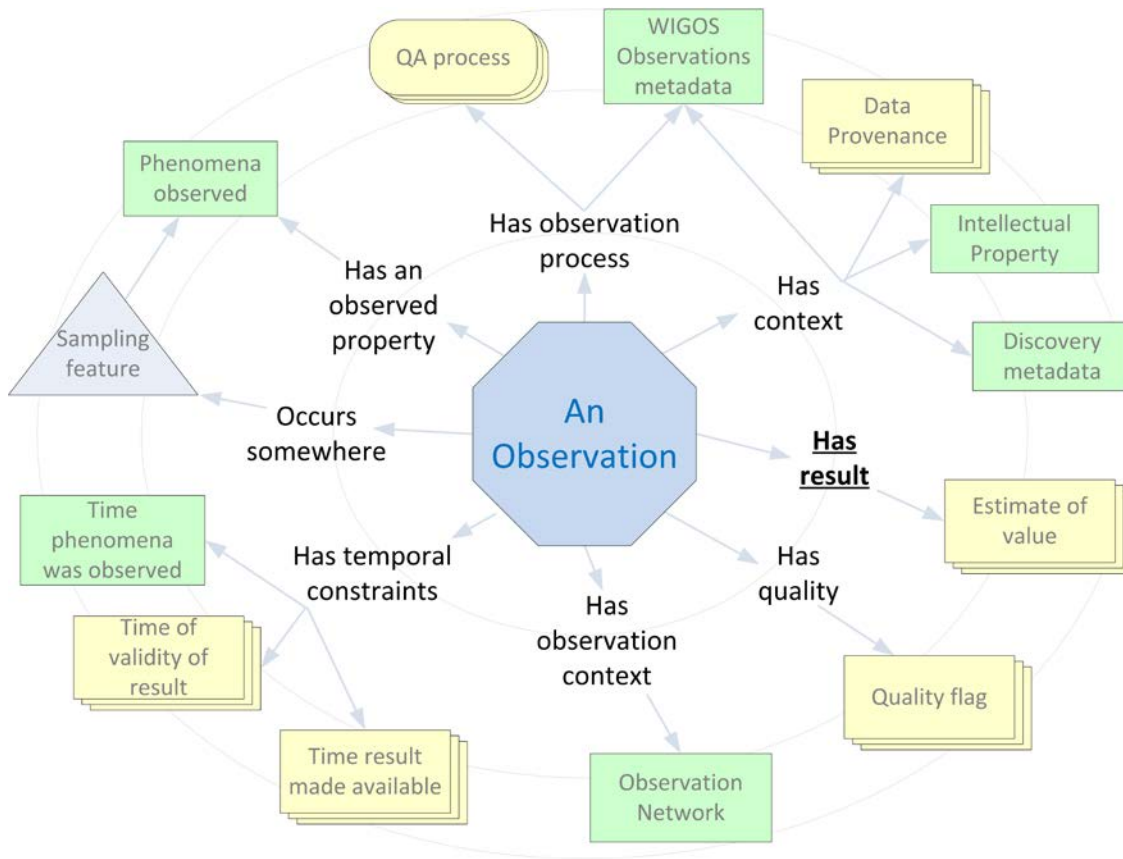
QA process

WIGOS Observations metadata

Data Provenance

Phenomena observed

Has observation process

Intellectual Property

Has an observed property

Has context

Sampling feature

Discovery metadata

An Observation

Occurs somewhere

Has result

Estimate of value

Time phenomena was observed

Has temporal constraints

Has quality

Has observation context

Time of validity of result

Quality flag

Time result made available

Observation Network